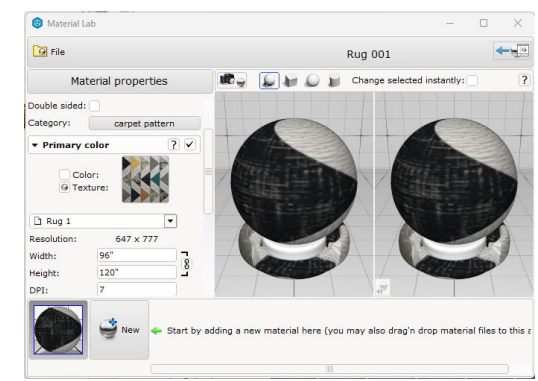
Material Lab

File

Rug 001

Material properties

Change selected instantly:

?

Double sided:

Category: carpet pattern

▾ Primary color

? ✓

Color:

Texture:

Rug 1

Resolution: 647 x 777

Width: 96"

Height: 120"

DPI: 7

New

Start by adding a new material here (you may also drag'n drop material files to this a